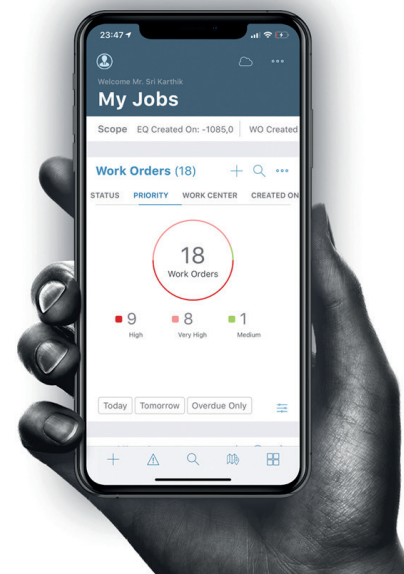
23:47

Welcome Mr. Sri Karthik
My Jobs

Scope EQ Created On: -1085,0 WO Created

Work Orders (18)

STATUS PRIORITY WORK CENTER CREATED ON

18
Work Orders

9
High

8
Very High

1
Medium

Today Tomorrow Overdue Only